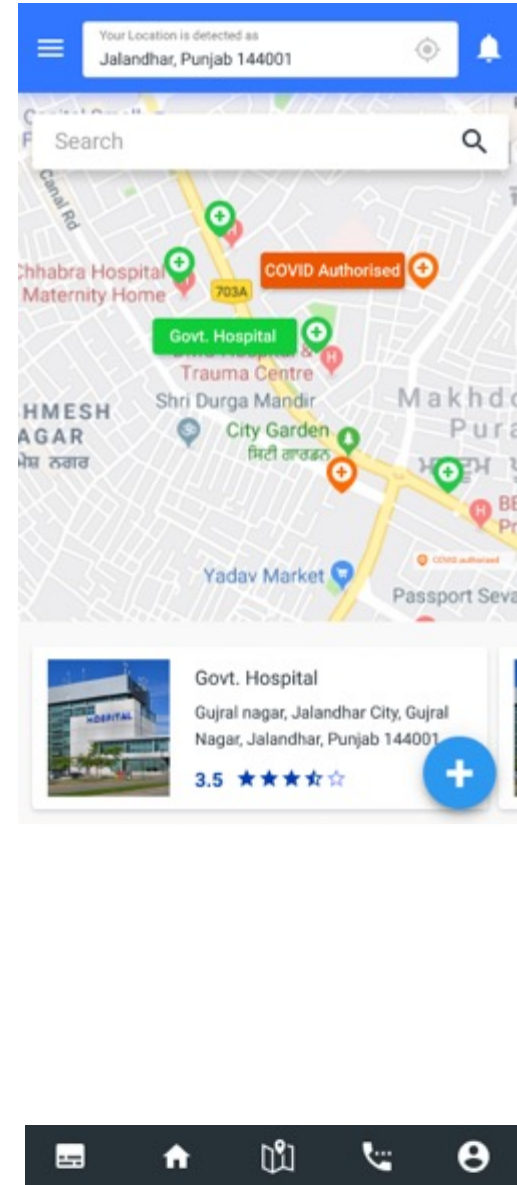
Your Location is detected as
Jalandhar, Punjab 144001

Search

Canal Rd
Chhabra Hospital
Maternity Home
703A
COVID Authorised
Govt. Hospital
Trauma Centre
Shri Durga Mandir
HMESH
AGAR
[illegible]
City Garden
ਸਿਟੀ ਗਾਰਡਨ
Makhdo
Pura
BE
Pr
COVID Authorised
Yadav Market
Passport Seva

HOSPITAL
Govt. Hospital
Gujral nagar, Jalandhar City, Gujral Nagar, Jalandhar, Punjab 144001
3.5 ★★★☆☆